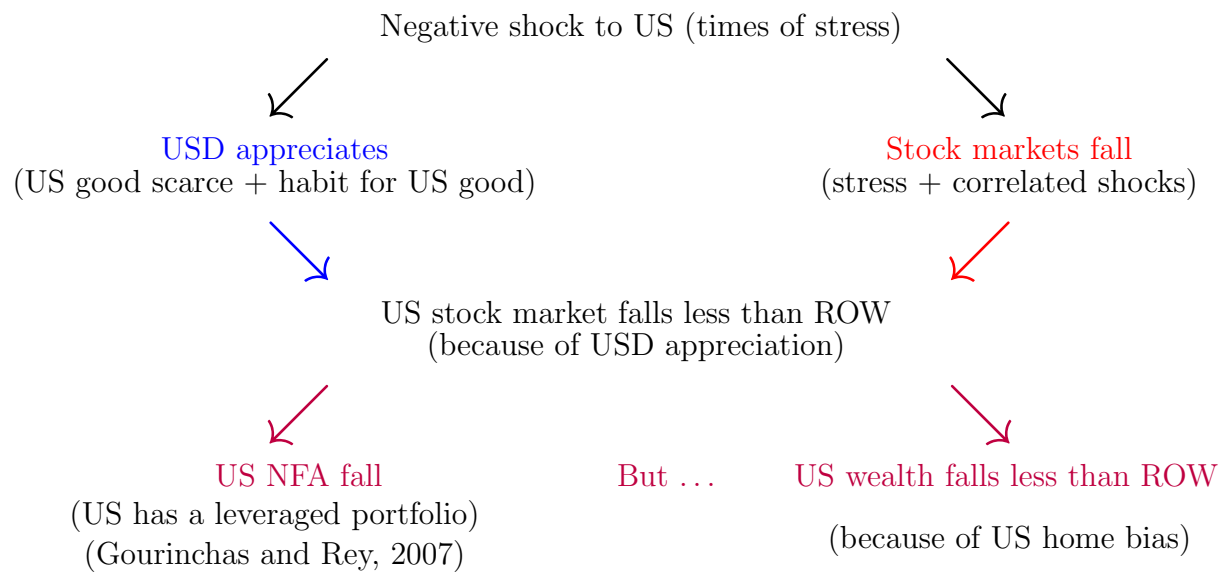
Negative shock to US (times of stress)

USD appreciates
(US good scarce + habit for US good)

Stock markets fall
(stress + correlated shocks)

US stock market falls less than ROW
(because of USD appreciation)

US NFA fall
(US has a leveraged portfolio)
(Gourinchas and Rey, 2007)

But . . .

US wealth falls less than ROW

(because of US home bias)